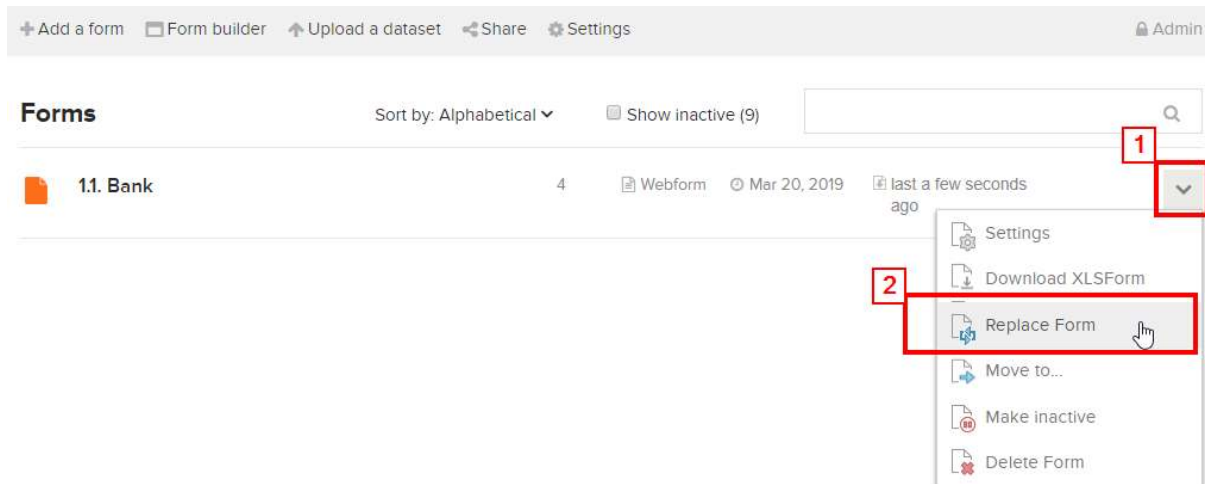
+ Add a form   Form builder   Upload a dataset   Share   Settings   Admin

Forms   Sort by: Alphabetical   Show inactive (9)

1

1.1. Bank   4   Webform   Mar 20, 2019   last a few seconds ago

Settings
Download XLSForm
2
Replace Form
Move to...
Make inactive
Delete Form